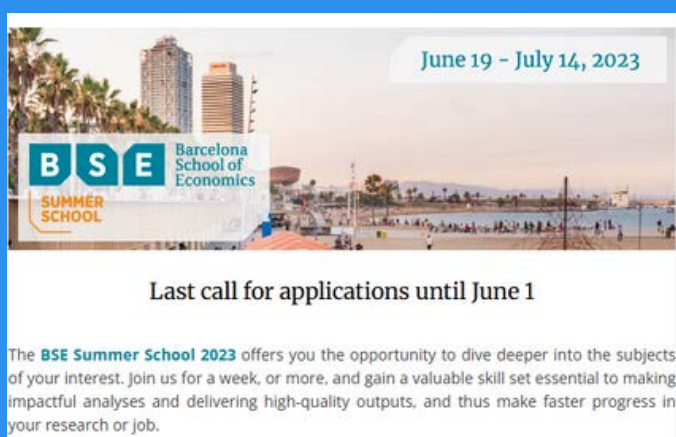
June 19 - July 14, 2023

BSE Barcelona School of Economics

SUMMER SCHOOL

Last call for applications until June 1

The BSE Summer School 2023 offers you the opportunity to dive deeper into the subjects of your interest. Join us for a week, or more, and gain a valuable skill set essential to making impactful analyses and delivering high-quality outputs, and thus make faster progress in your research or job.